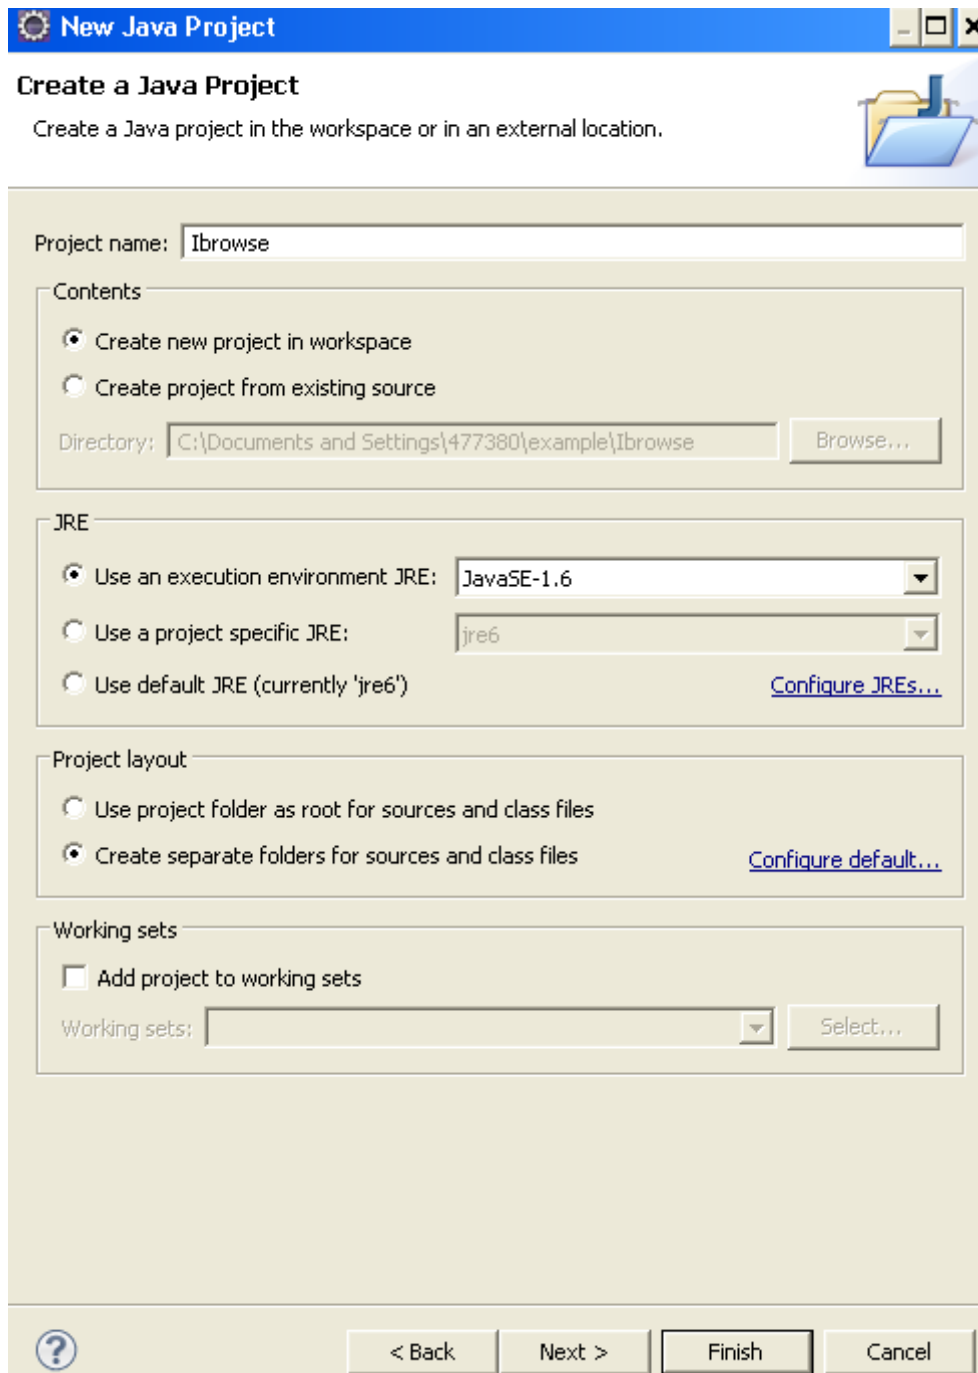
New Java Project

Create a Java Project

Create a Java project in the workspace or in an external location.

Project name: Ibrowse

Contents

Create new project in workspace

Create project from existing source

Directory: C:\Documents and Settings\477380\example\Ibrowse

Browse...

JRE

Use an execution environment JRE: JavaSE-1.6

Use a project specific JRE: jre6

Use default JRE (currently 'jre6')

Configure JREs...

Project layout

Use project folder as root for sources and class files

Create separate folders for sources and class files

Configure default...

Working sets

Add project to working sets

Working sets:

Select...

?

< Back

Next >

Finish

Cancel